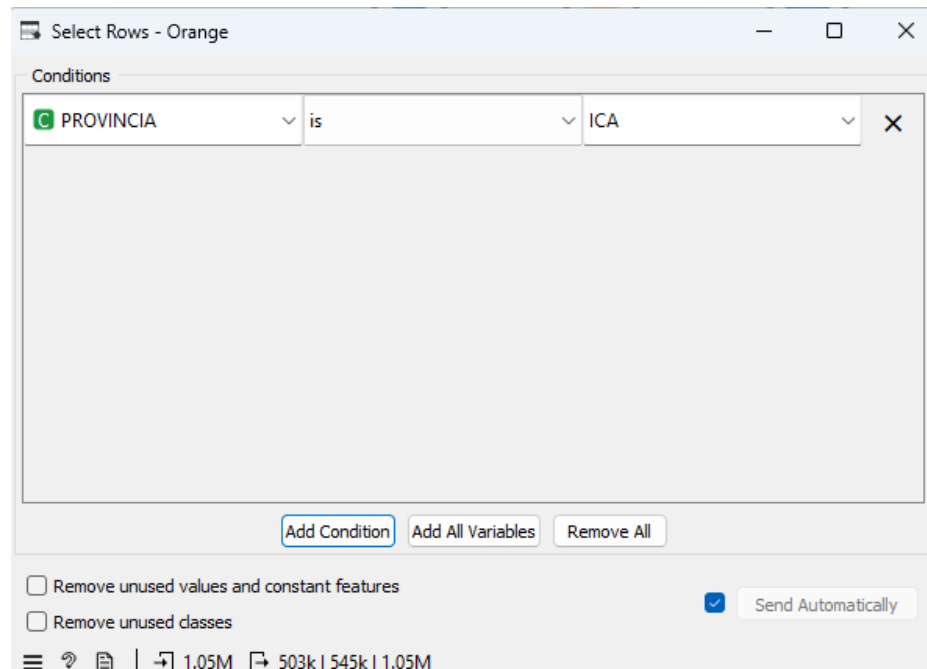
Select Rows - Orange

Conditions

C PROVINCIA | is | ICA

Add Condition | Add All Variables | Remove All

Remove unused values and constant features

Remove unused classes

Send Automatically

1,05M 503k | 545k | 1,05M